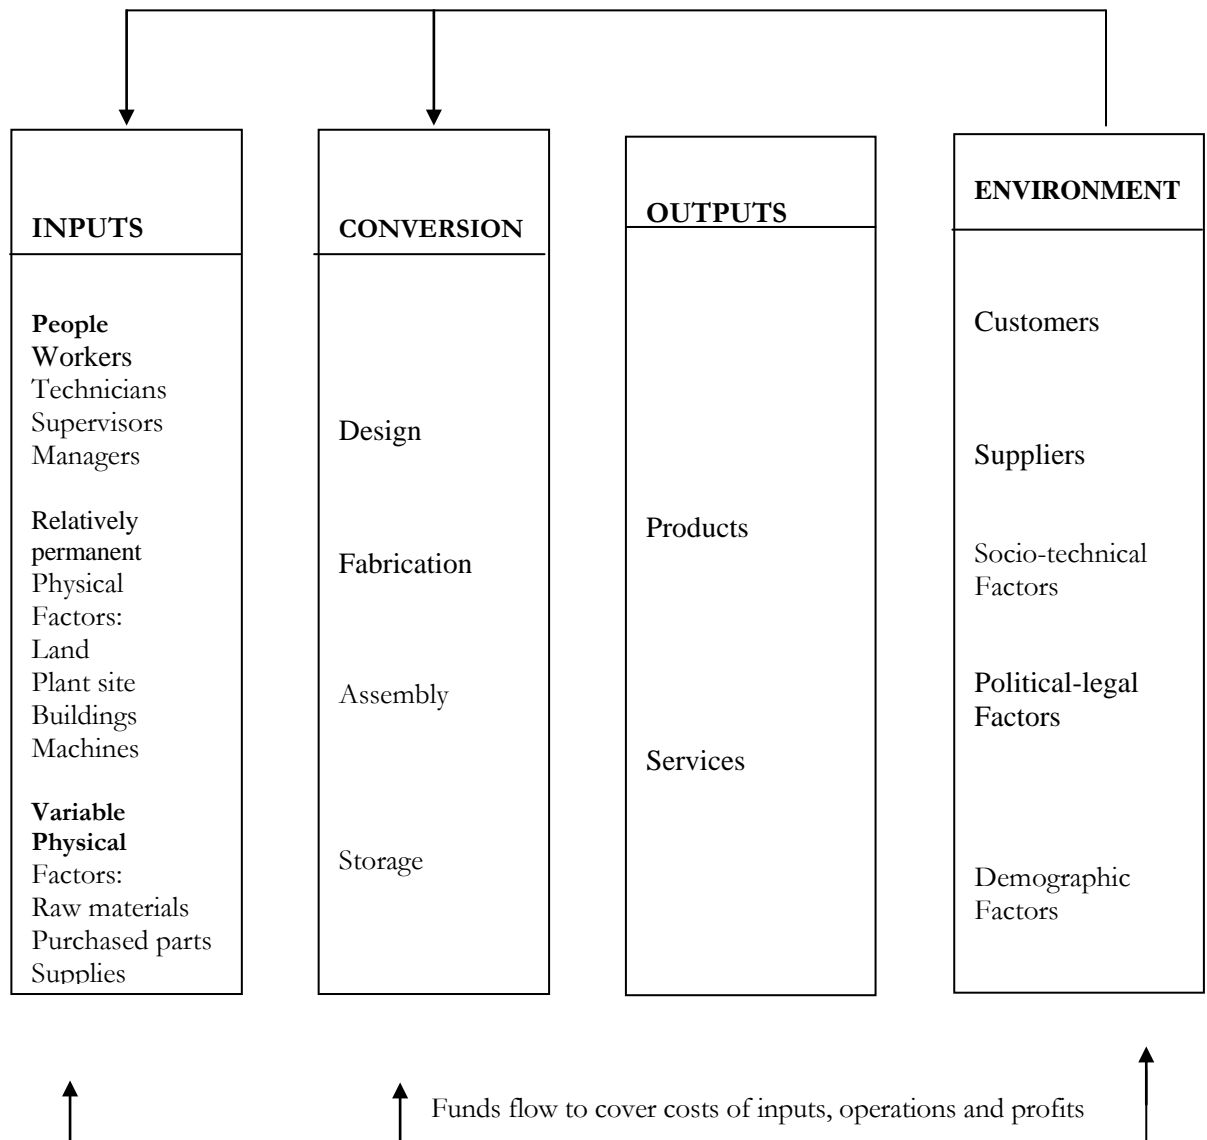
INPUTS

People
Workers
Technicians
Supervisors
Managers

Relatively permanent Physical Factors:
Land
Plant site
Buildings
Machines

Variable Physical Factors:
Raw materials
Purchased parts
Supplies

CONVERSION

Design

Fabrication

Assembly

Storage

OUTPUTS

Products

Services

ENVIRONMENT

Customers

Suppliers

Socio-technical Factors

Political-legal Factors

Demographic Factors

Funds flow to cover costs of inputs, operations and profits